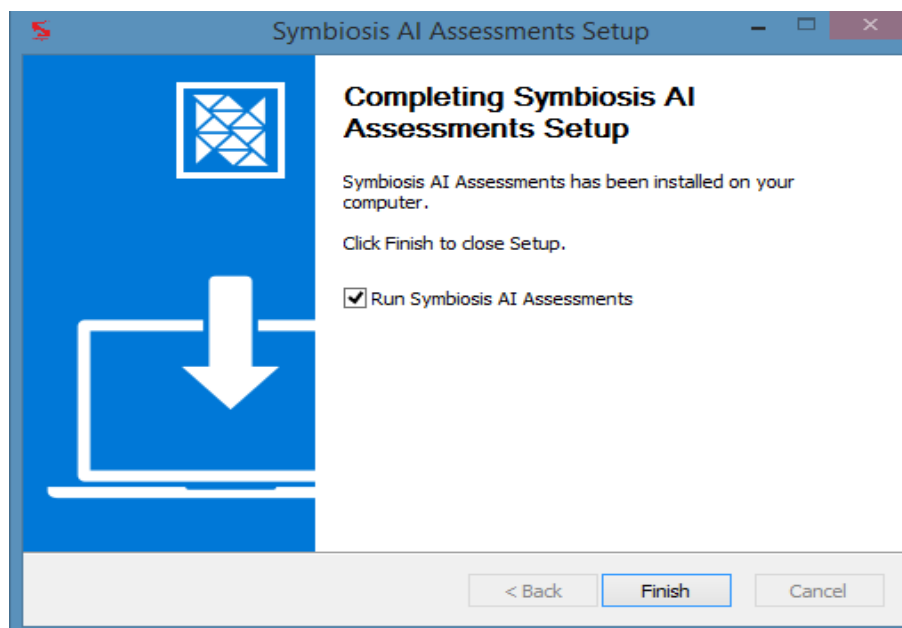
Symbiosis AI Assessments Setup

Completing Symbiosis AI Assessments Setup

Symbiosis AI Assessments has been installed on your computer.

Click Finish to close Setup.

Run Symbiosis AI Assessments

< Back
Finish
Cancel